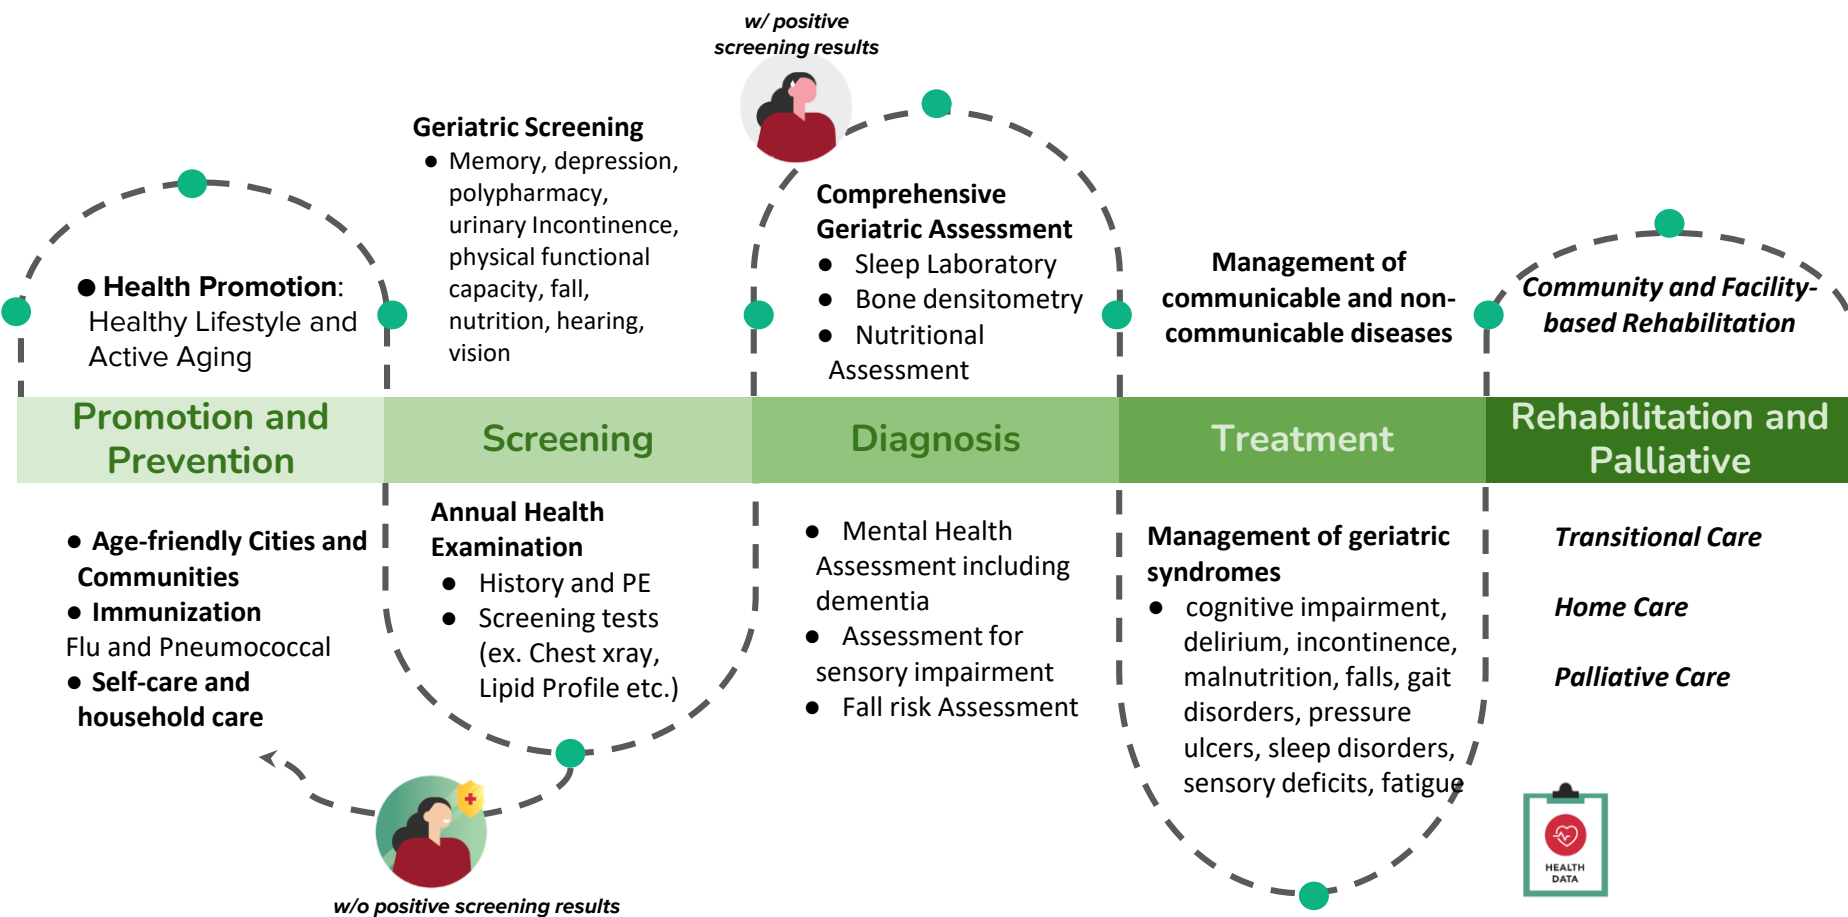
w/ positive screening results

● Health Promotion: Healthy Lifestyle and Active Aging

Geriatric Screening
● Memory, depression, polypharmacy, urinary Incontinence, physical functional capacity, fall, nutrition, hearing, vision

Comprehensive Geriatric Assessment
● Sleep Laboratory
● Bone densitometry
● Nutritional Assessment

Management of communicable and non-communicable diseases

Community and Facility-based Rehabilitation

| Promotion and Prevention | Screening | Diagnosis | Treatment | Rehabilitation and Palliative |
|---|---|---|---|---|

● Age-friendly Cities and Communities
● Immunization
Flu and Pneumococcal
● Self-care and household care

Annual Health Examination
● History and PE
● Screening tests (ex. Chest xray, Lipid Profile etc.)

● Mental Health Assessment including dementia
● Assessment for sensory impairment
● Fall risk Assessment

Management of geriatric syndromes
● cognitive impairment, delirium, incontinence, malnutrition, falls, gait disorders, pressure ulcers, sleep disorders, sensory deficits, fatigue

Transitional Care

Home Care

Palliative Care

HEALTH DATA

w/o positive screening results